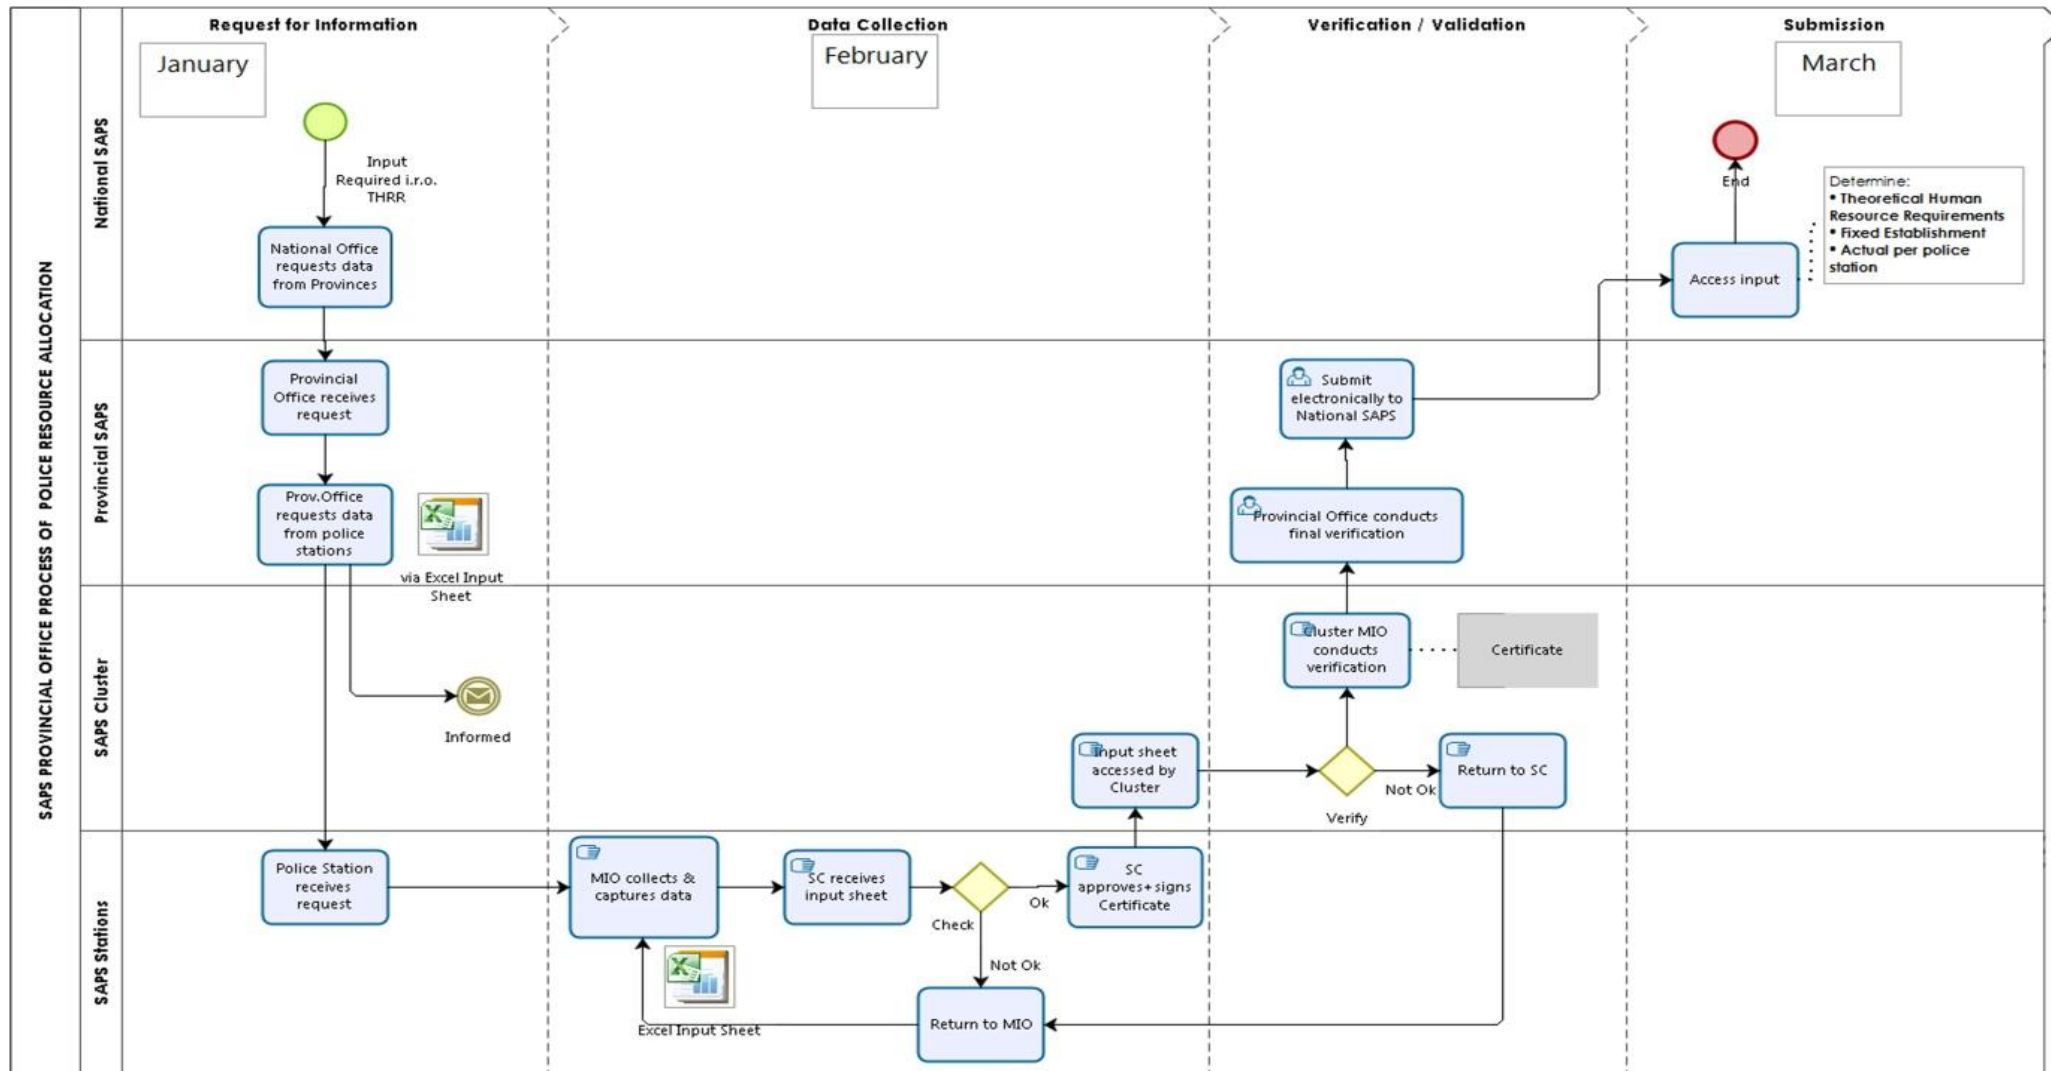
SAPS PROVINCIAL OFFICE PROCESS OF POLICE RESOURCE ALLOCATION

Request for Information
Data Collection
Verification / Validation
Submission

January
February
March

National SAPS
Provincial SAPS
SAPS Cluster
SAPS Stations

Input Required i.r.o. THRR

National Office requests data from Provinces

Provincial Office receives request

Prov.Office requests data from police stations

via Excel Input Sheet

Informed

Police Station receives request

MIO collects & captures data

Excel Input Sheet

SC receives input sheet

Check

Ok

Not Ok

SC approves+signs Certificate

Return to MIO

Input sheet accessed by Cluster

Verify

Not Ok

Return to SC

Cluster MIO conducts verification

Certificate

Provincial Office conducts final verification

Submit electronically to National SAPS

Access input

End

Determine:
• Theoretical Human Resource Requirements
• Fixed Establishment
• Actual per police station